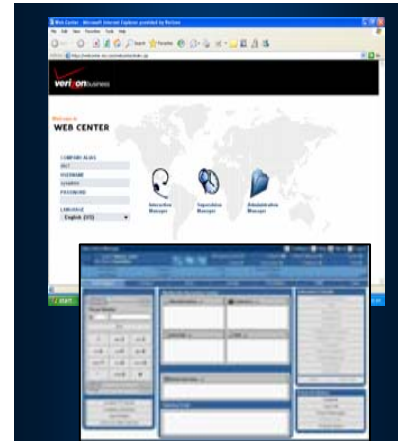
Web Center - Microsoft Internet Explorer provided by Verizon

verizonbusiness

Welcome to
WEB CENTER

COMPANY ALIAS
UNIT
USERNAME
PASSWORD

LANGUAGE
English (US)

Interaction Manager
Supervision Manager
Administration Manager

start